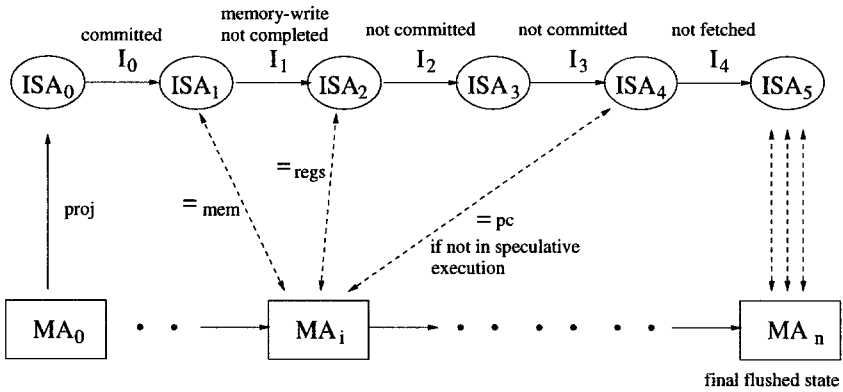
committed
$I_0$
memory-write not completed
$I_1$
not committed
$I_2$
not committed
$I_3$
not fetched
$I_4$

$ISA_0$ $ISA_1$ $ISA_2$ $ISA_3$ $ISA_4$ $ISA_5$

proj

$=_{mem}$

$=_{regs}$

$=_{pc}$
if not in speculative execution

$MA_0$ $MA_i$ $MA_n$

final flushed state